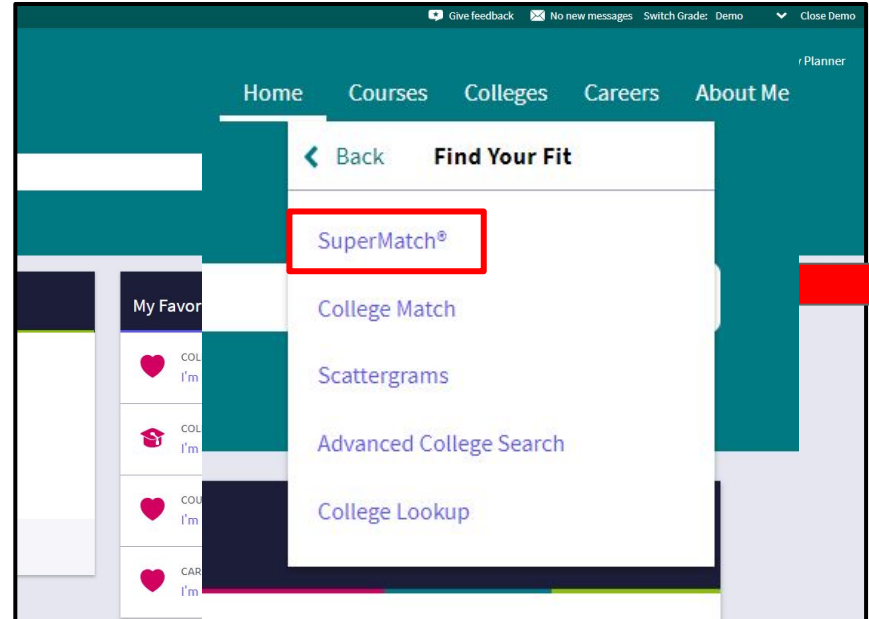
Give feedback No new messages Switch Grade: Demo Close Demo

r Planner

Home Courses Colleges Careers About Me

Back Find Your Fit

SuperMatch®

College Match

Scattergrams

Advanced College Search

College Lookup

My Favor

COL
I'm

COL
I'm

COU
I'm

CAR
I'm